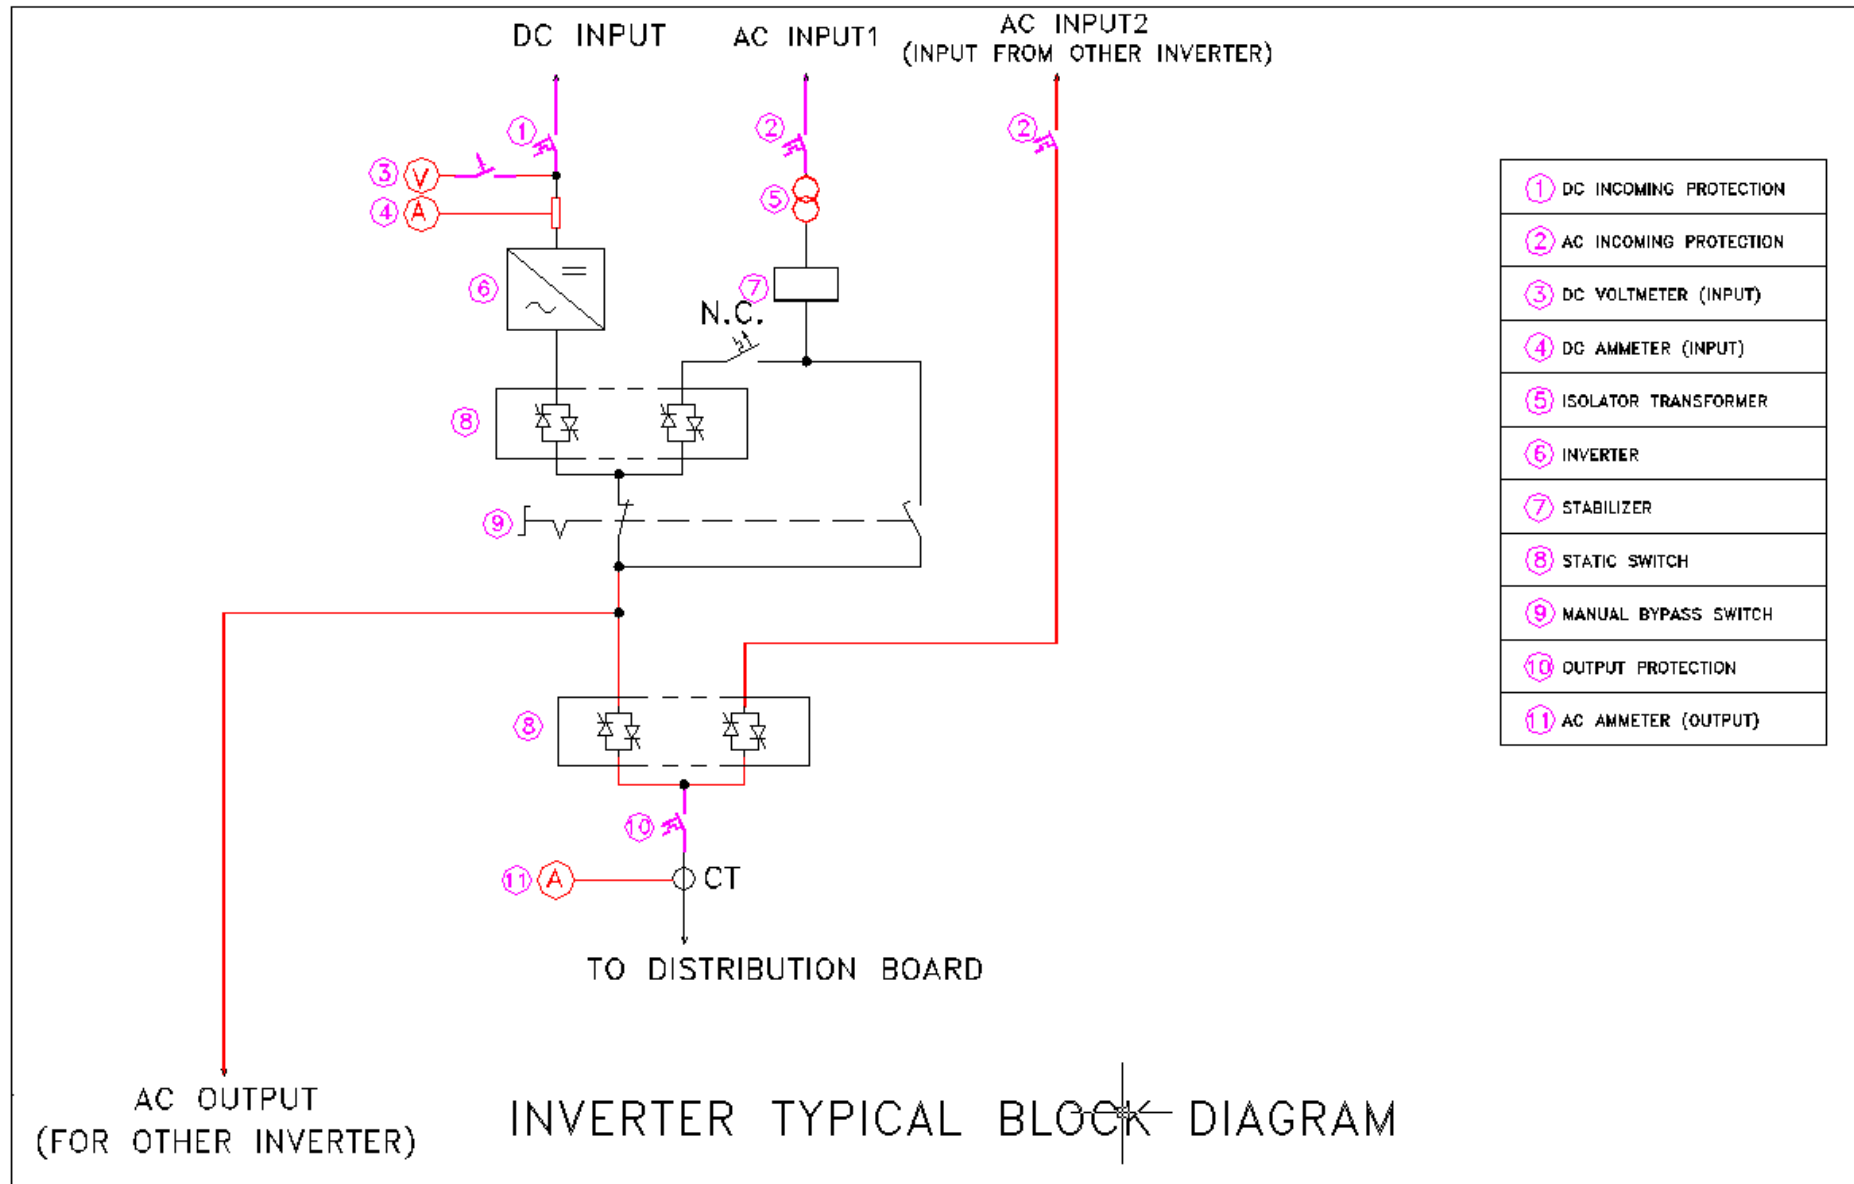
DC INPUT

AC INPUT1

AC INPUT2
(INPUT FROM OTHER INVERTER)

1
2
2
3 V
4 A
5
6
7
N.C.
8
9
8
10
11 A
CT

TO DISTRIBUTION BOARD

AC OUTPUT
(FOR OTHER INVERTER)

INVERTER TYPICAL BLOCK DIAGRAM

| | |
|---|---|
| 1 | DC INCOMING PROTECTION |
| 2 | AC INCOMING PROTECTION |
| 3 | DC VOLTMETER (INPUT) |
| 4 | DC AMMETER (INPUT) |
| 5 | ISOLATOR TRANSFORMER |
| 6 | INVERTER |
| 7 | STABILIZER |
| 8 | STATIC SWITCH |
| 9 | MANUAL BYPASS SWITCH |
| 10 | OUTPUT PROTECTION |
| 11 | AC AMMETER (OUTPUT) |